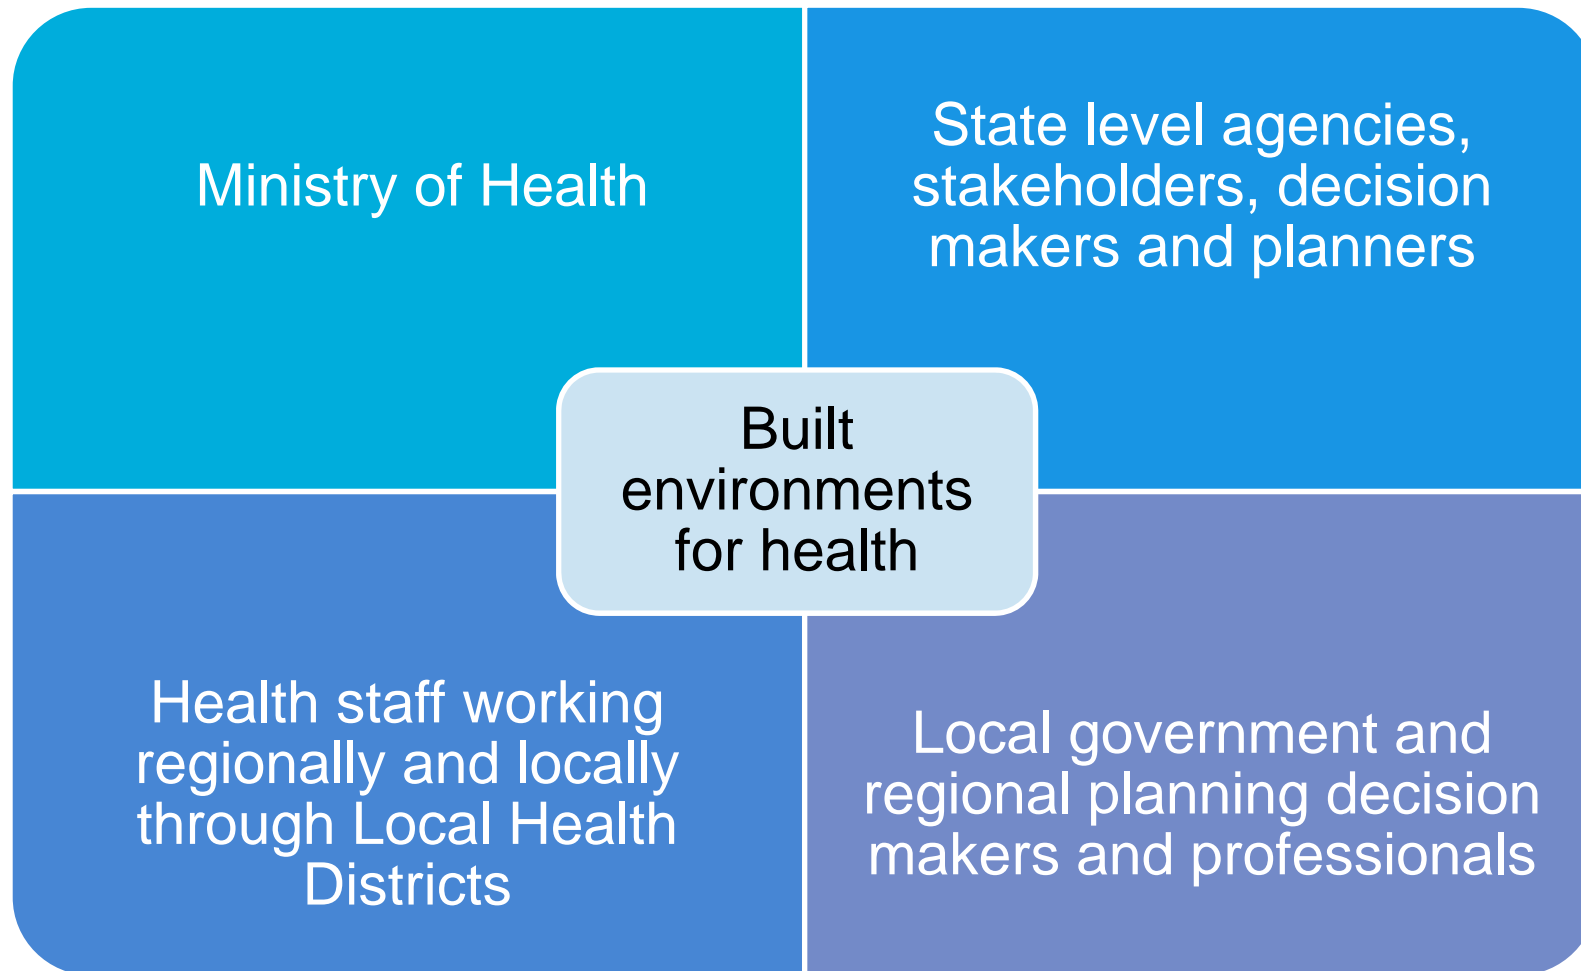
Ministry of Health

State level agencies, stakeholders, decision makers and planners

Built environments for health

Health staff working regionally and locally through Local Health Districts

Local government and regional planning decision makers and professionals